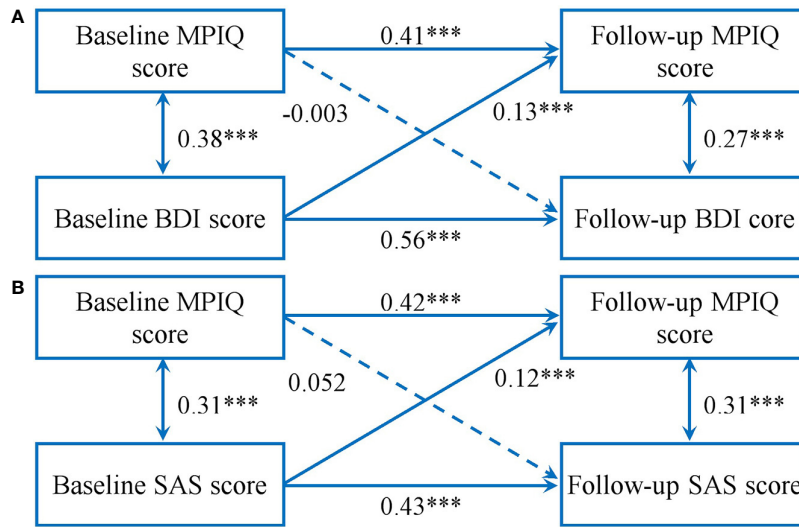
A

Baseline MPIQ score

0.41***

Follow-up MPIQ score

-0.003

0.13***

0.38***

0.27***

Baseline BDI score

Follow-up BDI core

0.56***

B

Baseline MPIQ score

0.42***

Follow-up MPIQ score

0.052

0.12***

0.31***

0.31***

Baseline SAS score

Follow-up SAS score

0.43***